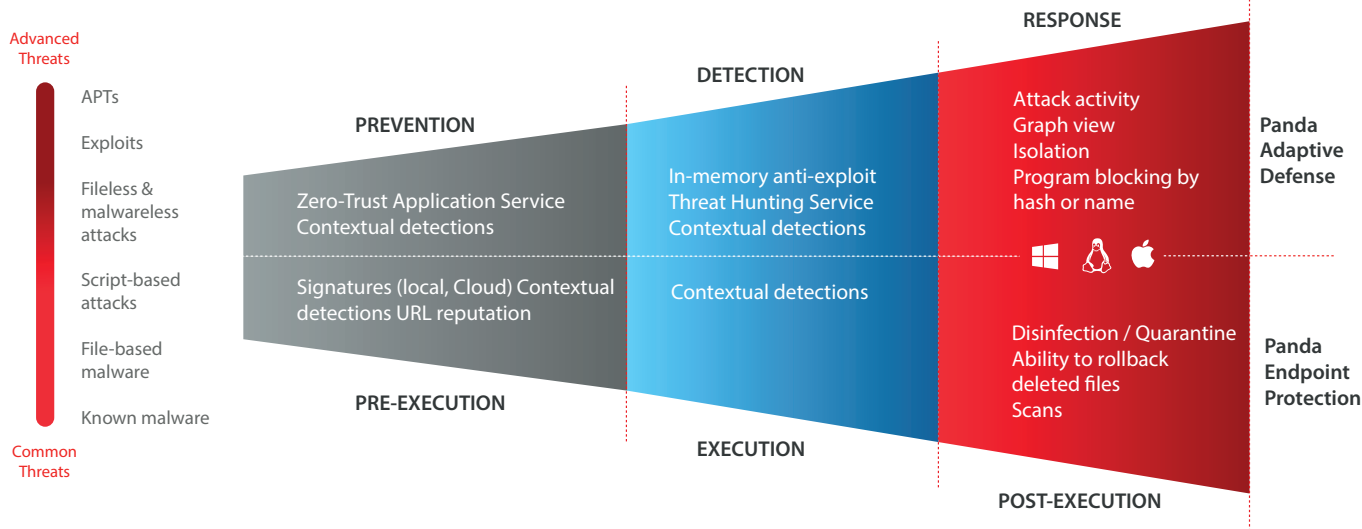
Advanced Threats

APTs

Exploits

Fileless & malwareless attacks

Script-based attacks

File-based malware

Known malware

Common Threats

PREVENTION

Zero-Trust Application Service
Contextual detections

Signatures (local, Cloud) Contextual detections URL reputation

PRE-EXECUTION

DETECTION

In-memory anti-exploit
Threat Hunting Service
Contextual detections

Contextual detections

EXECUTION

RESPONSE

Attack activity
Graph view
Isolation
Program blocking by hash or name

Disinfection / Quarantine
Ability to rollback deleted files
Scans

POST-EXECUTION

Panda Adaptive Defense

Panda Endpoint Protection